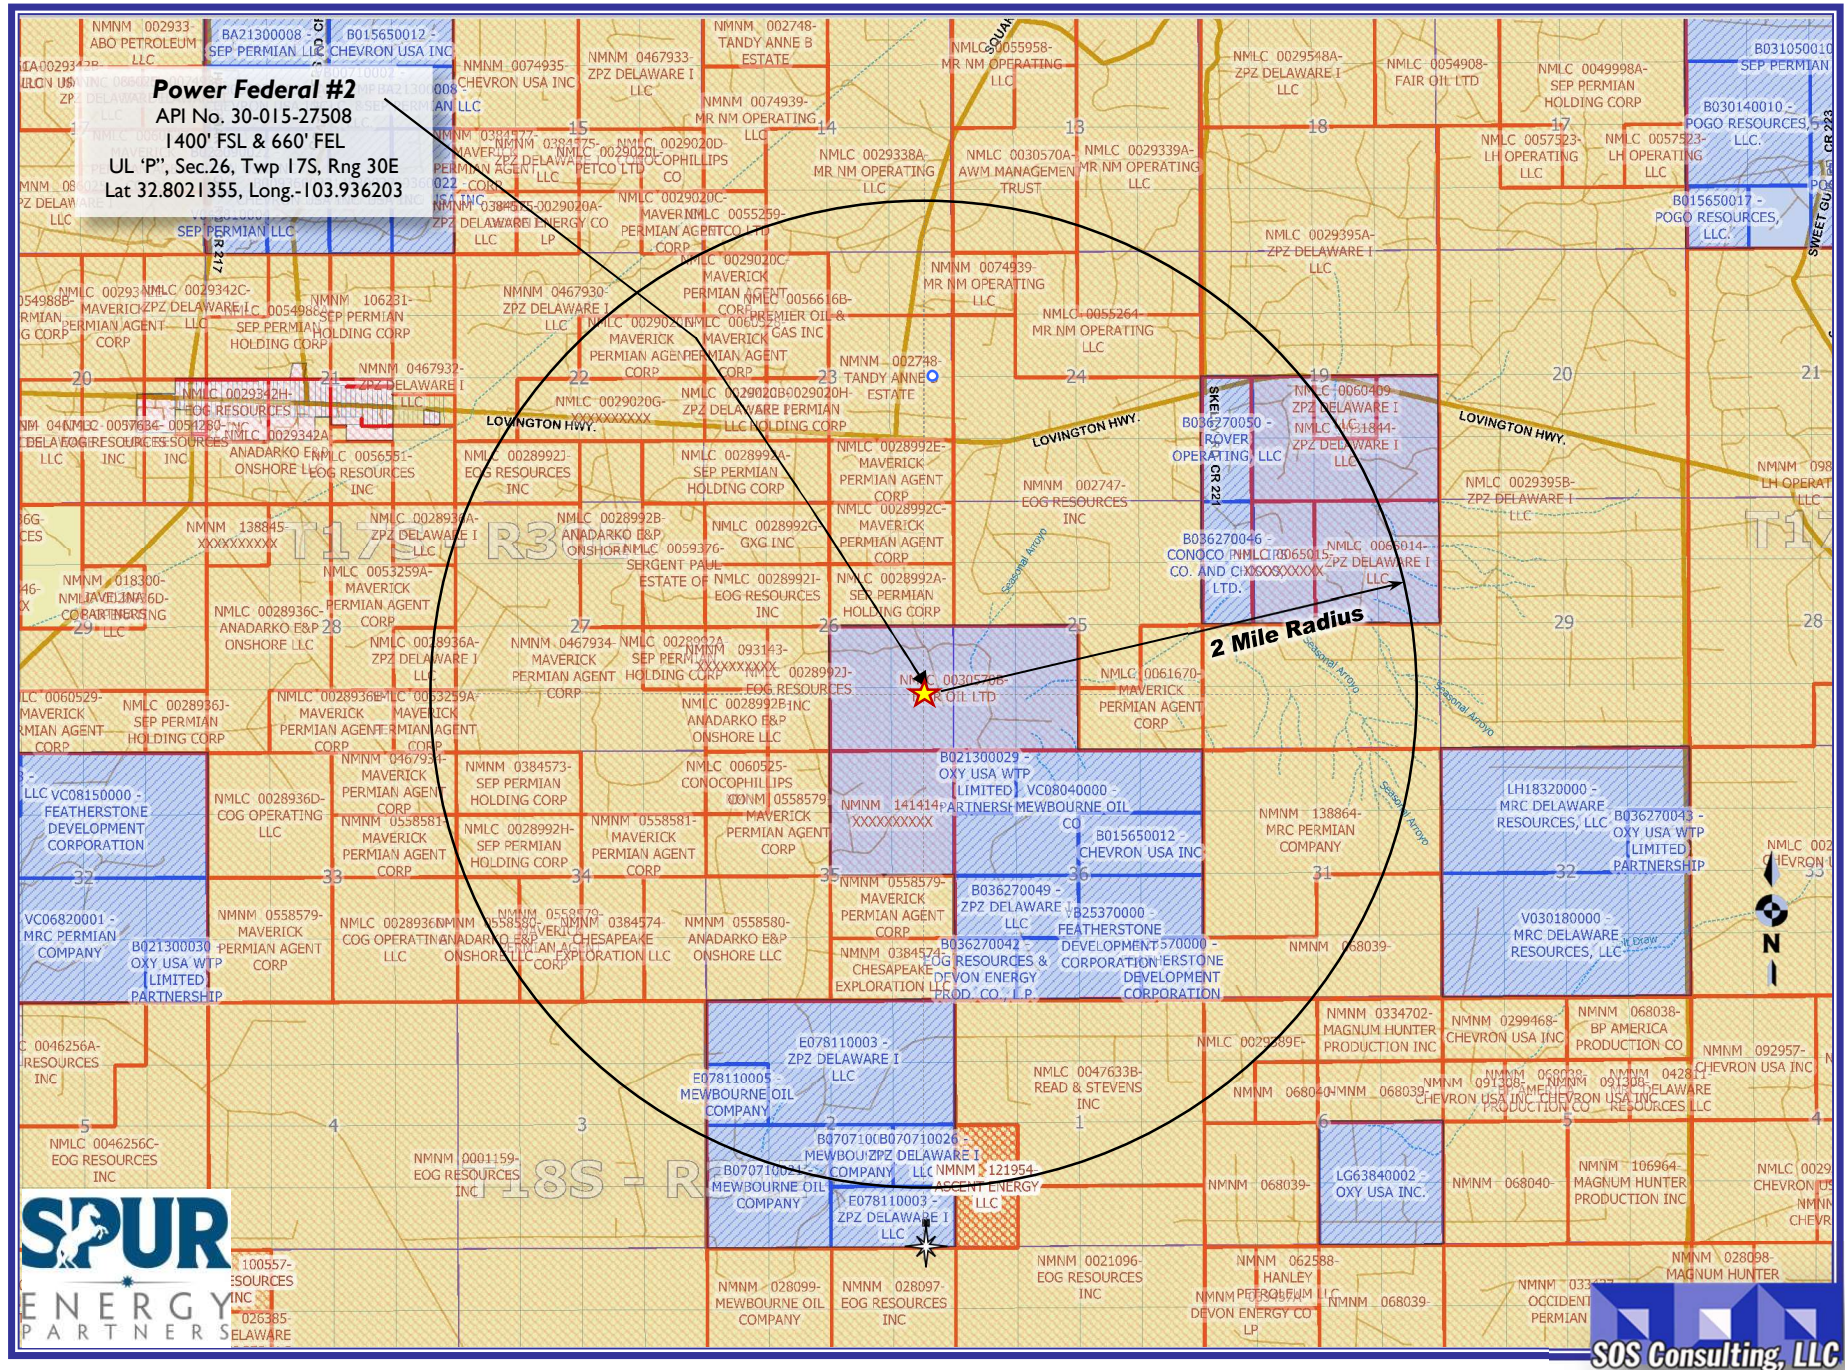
Power Federal #2
API No. 30-015-27508
1400' FSL & 660' FEL
UL 'P", Sec.26, Twp 17S, Rng 30E
Lat 32.8021355, Long.-103.936203

2 Mile Radius

LOVINGTON HWY.
LOVINGTON HWY.
LOVINGTON HWY.

T17S - R30E
T18S - R30E

NMNM 002933 ABO PETROLEUM LLC
BA21300008 SEP PERMIAN LLC
B015650012 CHEVRON USA INC
NMNM 0074935 CHEVRON USA INC
NMNM 0467933 ZPZ DELAWARE I LLC
NMNM 002748 TANDY ANNE B ESTATE
NMNM 0055958 MR NM OPERATING LLC
NMLC 0029548A ZPZ DELAWARE I LLC
NMLC 0054908 FAIR OIL LTD
NMLC 0049998A SEP PERMIAN HOLDING CORP
B031050010 SEP PERMIAN
B030140010 POGO RESOURCES, LLC
NMNM 0074939 MR NM OPERATING LLC
NMLC 0029338A MR NM OPERATING LLC
NMLC 0030570A AWM MANAGEMENT TRUST
NMLC 0029339A MR NM OPERATING LLC
NMLC 0057523 LH OPERATING LLC
NMLC 0057523 LH OPERATING LLC
B015650017 POGO RESOURCES, LLC
NMLC 0029395A ZPZ DELAWARE I LLC
NMNM 0074939 MR NM OPERATING LLC
NMLC 0055264 MR NM OPERATING LLC
NMNM 002748 TANDY ANNE ESTATE
NMLC 0060409 ZPZ DELAWARE I LLC
B036270050 ROVER OPERATING, LLC
NMLC 0061844 ZPZ DELAWARE I LLC
NMLC 0029395B ZPZ DELAWARE I LLC
NMNM 002747 EOG RESOURCES INC
B036270046 CONOCO PHILLIPS CO. AND CHEVRON USA INC LTD.
NMLC 0065015 XXXXXXXXXX
NMLC 0060014 ZPZ DELAWARE I LLC
NMLC 0030570B OIL LTD
NMLC 0061670 MAVERICK PERMIAN AGENT CORP
B021300029 OXY USA WTP LIMITED PARTNERSHIP
VC08040000 MEWBOURNE OIL CO
B015650012 CHEVRON USA INC
NMNM 141414 XXXXXXXXXX
NMNM 138864 MRC PERMIAN COMPANY
LH18320000 MRC DELAWARE RESOURCES, LLC
B036270043 OXY USA WTP LIMITED PARTNERSHIP
V030180000 MRC DELAWARE RESOURCES, LLC
NMNM 0558579 MAVERICK PERMIAN AGENT CORP
B036270049 ZPZ DELAWARE I LLC
B25370000 FEATHERSTONE DEVELOPMENT CORPORATION
B036270042 EOG RESOURCES & DEVON ENERGY PROD. CO., L.P.
NMNM 0384574 CHESAPEAKE EXPLORATION LLC
NMNM 068039
NMNM 0334702 MAGNUM HUNTER PRODUCTION INC
NMNM 0299468 CHEVRON USA INC
NMNM 068038 BP AMERICA PRODUCTION CO
NMNM 092957 CHEVRON USA INC
E078110003 ZPZ DELAWARE I LLC
E078110005 MEWBOURNE OIL COMPANY
NMLC 0029289E
NMLC 0047633B READ & STEVENS INC
NMNM 068040
NMNM 068039
B070710026 ZPZ DELAWARE I LLC
B070710021 MEWBOURNE OIL COMPANY
NMNM 121954 ACCENT ENERGY LLC
E078110003 ZPZ DELAWARE I LLC
LG63840002 OXY USA INC.
NMNM 068040
NMNM 106964 MAGNUM HUNTER PRODUCTION INC
NMNM 0021096 EOG RESOURCES INC
NMNM 062588 HANLEY PETROLEUM LLC
NMNM 068039
NMNM 028098 MAGNUM HUNTER
NMNM 028099 MEWBOURNE OIL COMPANY
NMNM 028097 EOG RESOURCES INC
NMNM 0001159 EOG RESOURCES INC
NMLC 0046256C EOG RESOURCES INC
NMLC 0046256A RESOURCES INC
VC06820001 MRC PERMIAN COMPANY
B021300030 OXY USA WTP LIMITED PARTNERSHIP
VC08150000 FEATHERSTONE DEVELOPMENT CORPORATION
NMNM 0558579 MAVERICK PERMIAN AGENT CORP
NMLC 0028936 COG OPERATING LLC
NMNM 0384574 CHESAPEAKE EXPLORATION LLC
NMNM 0558580 ANADARKO E&P ONSHORE LLC
NMLC 0028936D COG OPERATING LLC
NMNM 0467934 MAVERICK PERMIAN AGENT CORP
NMNM 0558581 MAVERICK PERMIAN AGENT CORP
NMNM 0384573 SEP PERMIAN HOLDING CORP
NMLC 0028992H SEP PERMIAN HOLDING CORP
NMNM 0558581 MAVERICK PERMIAN AGENT CORP
NMLC 0060525 CONOCOPHILLIPS CO
NMNM 0558579 MAVERICK PERMIAN AGENT CORP
NMLC 0060529 MAVERICK PERMIAN AGENT CORP
NMLC 0028936J SEP PERMIAN HOLDING CORP
NMLC 0028936E MAVERICK PERMIAN AGENT CORP
NMLC 0053259A MAVERICK PERMIAN AGENT CORP
NMLC 0028936A ZPZ DELAWARE I LLC
NMNM 0467934 MAVERICK PERMIAN AGENT CORP
NMLC 0028992 SEP PERMIAN HOLDING CORP
NMNM 093143 XXXXXXXXXX
NMLC 0028992J EOG RESOURCES INC
NMLC 0028992B ANADARKO E&P ONSHORE LLC
NMLC 0028936C ANADARKO E&P ONSHORE LLC
NMLC 0053259A MAVERICK PERMIAN AGENT CORP
NMNM 018300 COP ENTERPRISES
NMLC 0028936A ZPZ DELAWARE I LLC
NMLC 0028992B ANADARKO E&P ONSHORE LLC
NMLC 0059376 SERGENT PAUL ESTATE OF
NMLC 0028992G GXG INC
NMLC 0028992I EOG RESOURCES INC
NMLC 0028992A SEP PERMIAN HOLDING CORP
NMLC 0028992C MAVERICK PERMIAN AGENT CORP
NMNM 138845 XXXXXXXXXX
NMLC 0028992J EOG RESOURCES INC
NMLC 0028992A SEP PERMIAN HOLDING CORP
NMLC 0028992E MAVERICK PERMIAN AGENT CORP
NMLC 0056551 EOG RESOURCES INC
NMLC 0029342H EOG RESOURCES INC
NMLC 0029342A ANADARKO E&P ONSHORE LLC
NMNM 0467937 ZPZ DELAWARE I LLC
NMLC 0029020G XXXXXXXXXX
NMLC 0029020H SEP PERMIAN HOLDING CORP
NMLC 0029020C MAVERICK PERMIAN AGENT CORP
NMLC 0056616B PREMIER OIL & GAS INC
NMNM 0467930 ZPZ DELAWARE I LLC
NMNM 106231 SEP PERMIAN HOLDING CORP
NMLC 0054988 SEP PERMIAN HOLDING CORP
NMLC 0029342C MAVERICK PERMIAN AGENT CORP
NMLC 0029020A ZPZ DELAWARE ENERGY CO LP
NMLC 0055259 PERMIAN AGENT PETCO LTD
NMLC 0029020D CONOCOPHILLIPS CO
NMLC 0029020 PETCO LTD
NMNM 0384577 MAVERICK PERMIAN AGENT CORP
SEP PERMIAN LLC
NMNM 0467931 ZPZ DELAWARE I LLC

SKEEN CR 221
CR 217
CR 223
SQUARE
SWEET GU

Seasonal Arroyo
Seasonal Arroyo
Seasonal Arroyo
Seasonal Arroyo

13 14 15 17 18 20 21 23 24 19 20 21 26 25 27 28 29 28 32 33 34 35 36 31 32 1 2 3 4 5 6 5

N

SPUR ENERGY PARTNERS
SOS Consulting, LLC